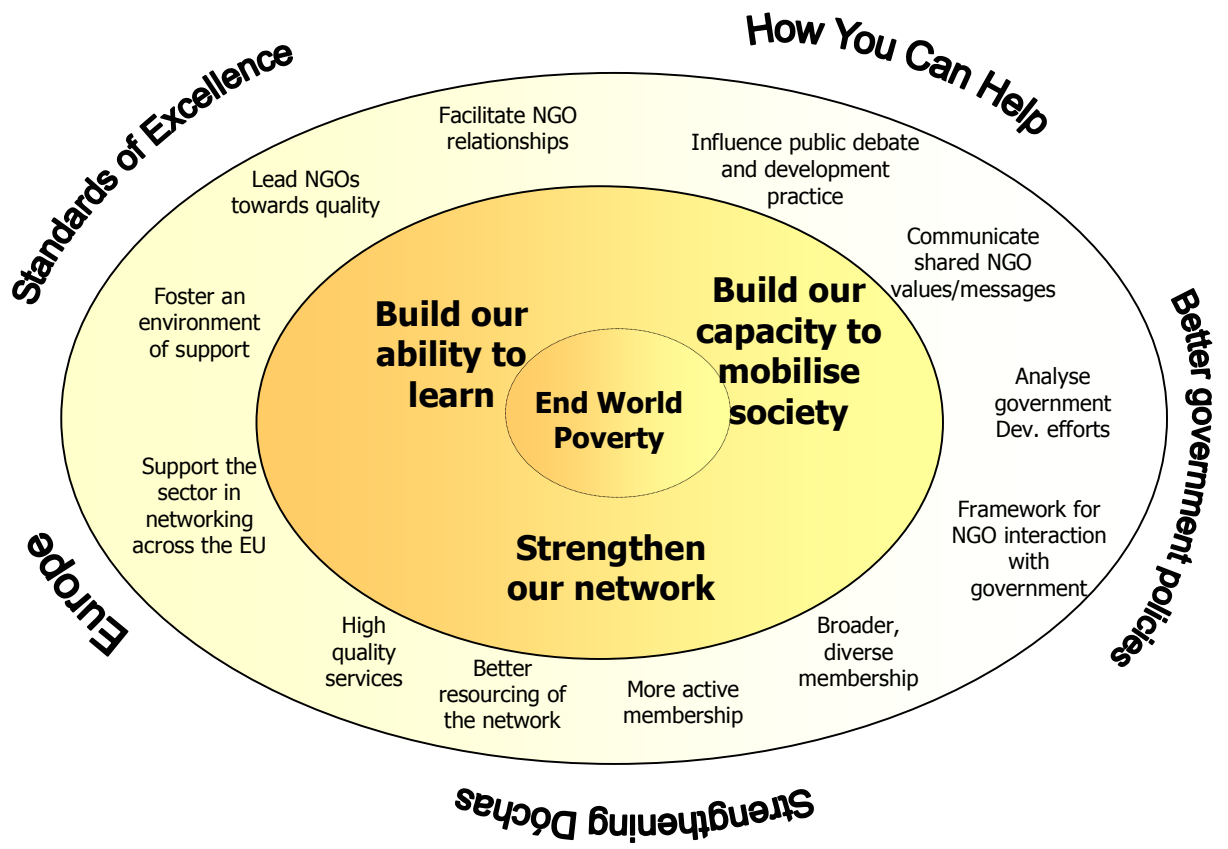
How You Can Help

Standards of Excellence

Better government policies

Europe

Strengthening Dóchas

Facilitate NGO relationships

Influence public debate and development practice

Lead NGOs towards quality

Communicate shared NGO values/messages

Foster an environment of support

Analyse government Dev. efforts

Support the sector in networking across the EU

Framework for NGO interaction with government

High quality services

Better resourcing of the network

More active membership

Broader, diverse membership

Build our ability to learn

Build our capacity to mobilise society

End World Poverty

Strengthen our network